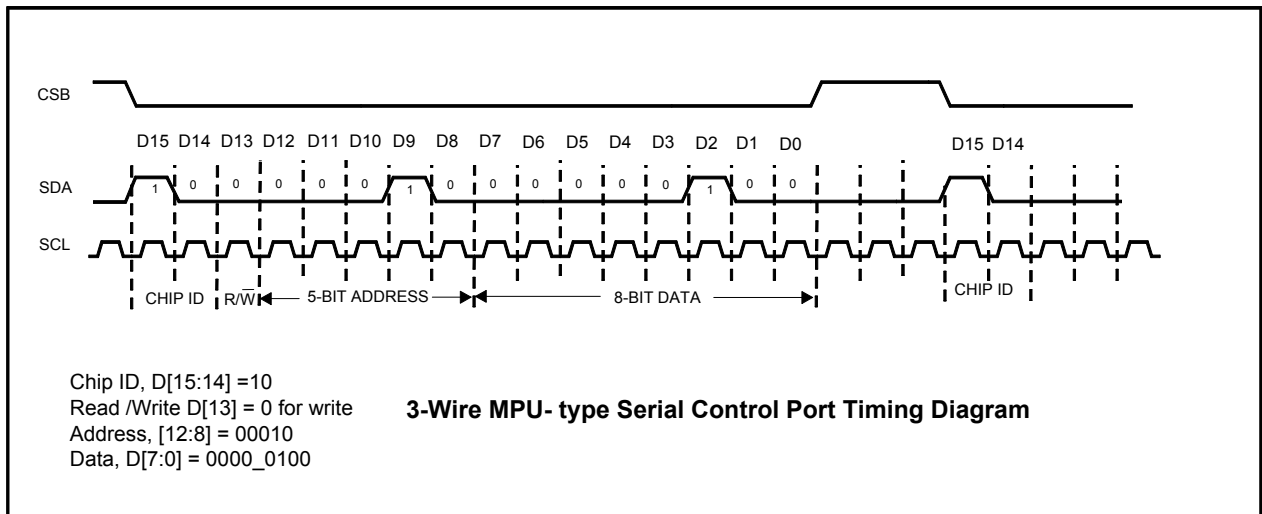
CSB

D15 D14 D13 D12 D11 D10 D9 D8 D7 D6 D5 D4 D3 D2 D1 D0 D15 D14

SDA

1 0 0 0 0 0 1 0 0 0 0 0 0 1 0 0

SCL

CHIP ID R/$\overline{W}$ 5-BIT ADDRESS 8-BIT DATA CHIP ID

Chip ID, D[15:14] =10
Read /Write D[13] = 0 for write
Address, [12:8] = 00010
Data, D[7:0] = 0000_0100

3-Wire MPU- type Serial Control Port Timing Diagram